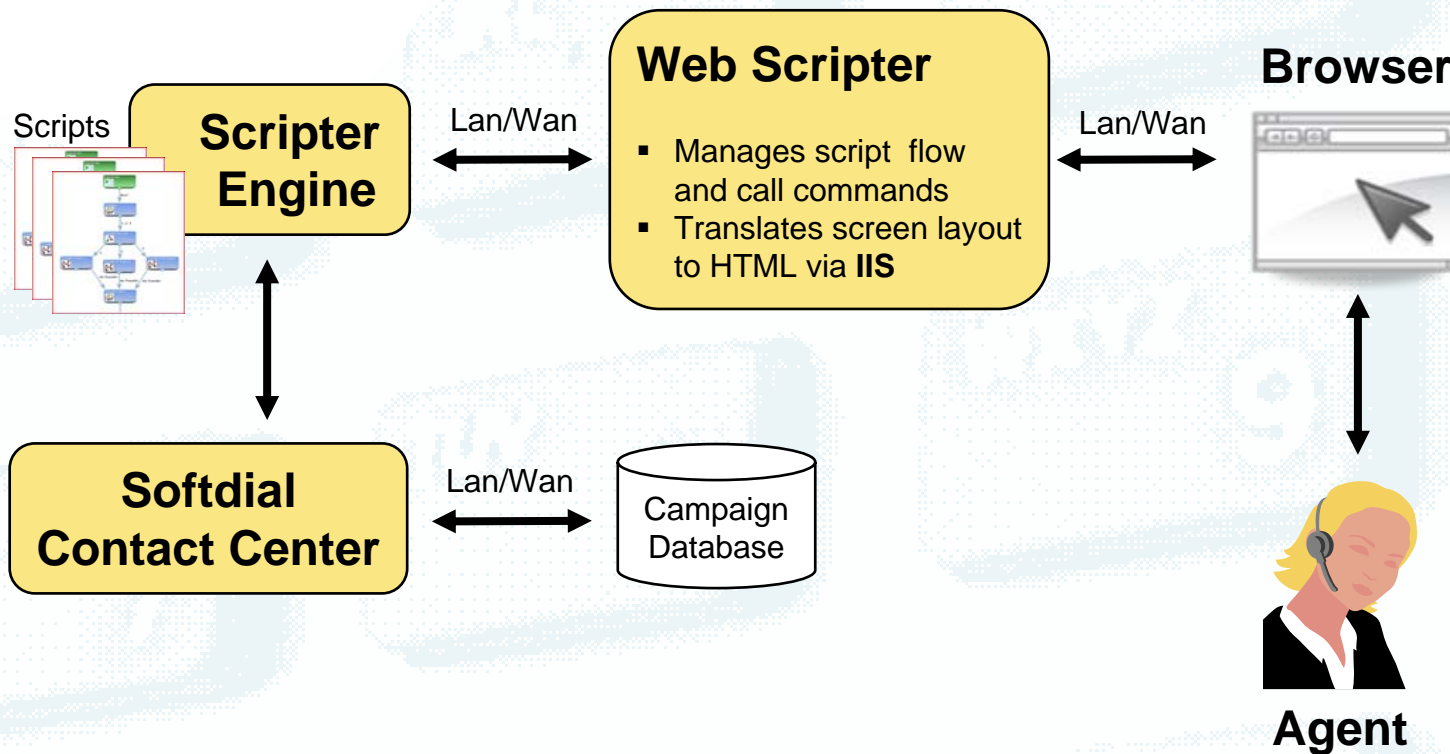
Scripts

Scripter Engine

Lan/Wan

Web Scripter

- Manages script flow and call commands
- Translates screen layout to HTML via **IIS**

Lan/Wan

Browser

Softdial Contact Center

Lan/Wan

Campaign Database

Agent